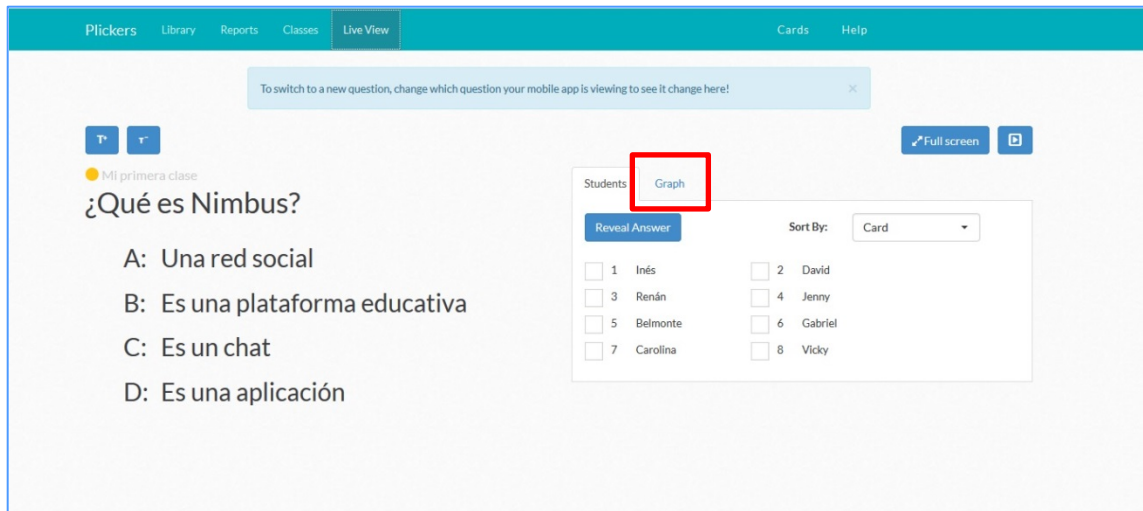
Plickers Library Reports Classes Live View Cards Help

To switch to a new question, change which question your mobile app is viewing to see it change here! ×

T⁺ T⁻

Full screen

Mi primera clase

¿Qué es Nimbus?

A: Una red social

B: Es una plataforma educativa

C: Es un chat

D: Es una aplicación

Students Graph

Reveal Answer

Sort By: Card

1 Inés
2 David
3 Renán
4 Jenny
5 Belmonte
6 Gabriel
7 Carolina
8 Vicky